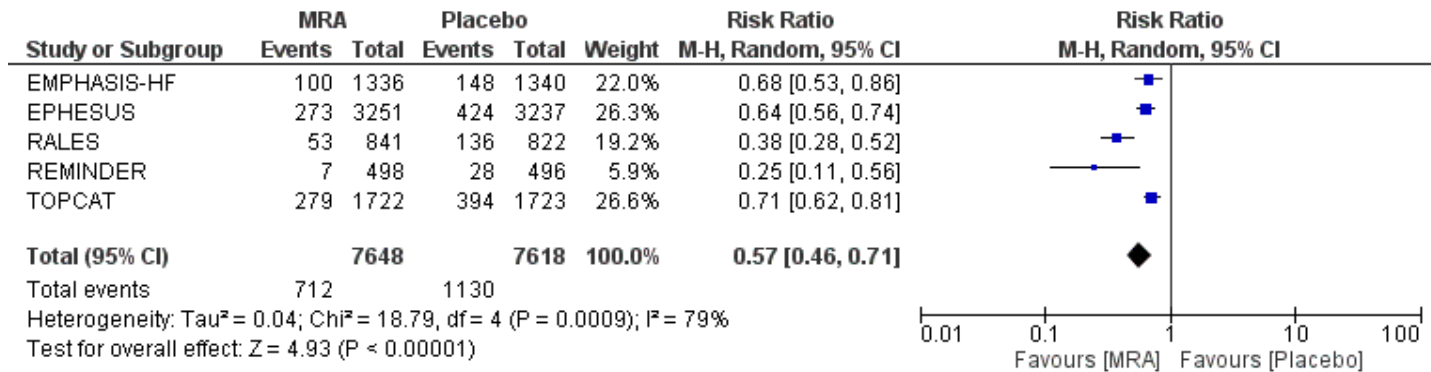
| Study or Subgroup | MRA Events | MRA Total | Placebo Events | Placebo Total | Weight | Risk Ratio M-H, Random, 95% CI |
|---|---|---|---|---|---|---|
| EMPHASIS-HF | 100 | 1336 | 148 | 1340 | 22.0% | 0.68 [0.53, 0.86] |
| EPHESUS | 273 | 3251 | 424 | 3237 | 26.3% | 0.64 [0.56, 0.74] |
| RALES | 53 | 841 | 136 | 822 | 19.2% | 0.38 [0.28, 0.52] |
| REMINDER | 7 | 498 | 28 | 496 | 5.9% | 0.25 [0.11, 0.56] |
| TOPCAT | 279 | 1722 | 394 | 1723 | 26.6% | 0.71 [0.62, 0.81] |
| **Total (95% CI)** | | **7648** | | **7618** | **100.0%** | **0.57 [0.46, 0.71]** |
| Total events | 712 | | 1130 | | | |

Heterogeneity: Tau² = 0.04; Chi² = 18.79, df = 4 (P = 0.0009); I² = 79%
Test for overall effect: Z = 4.93 (P < 0.00001)

Risk Ratio
M-H, Random, 95% CI

0.01 0.1 1 10 100
Favours [MRA] Favours [Placebo]